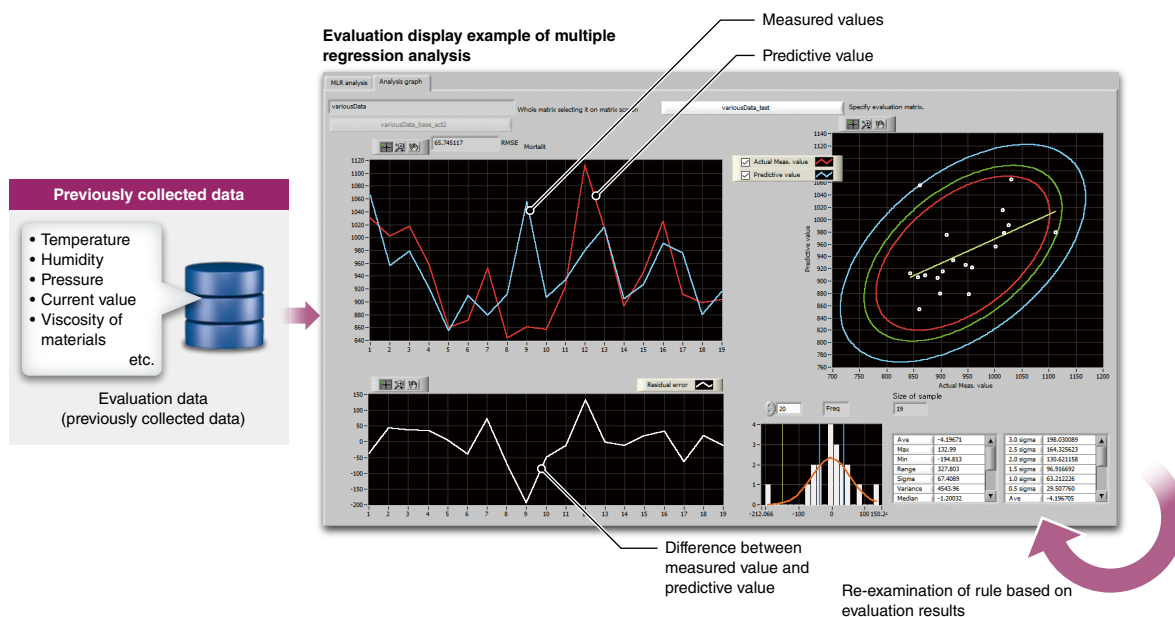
Evaluation display example of multiple regression analysis

Measured values

Predictive value

Previously collected data

• Temperature
• Humidity
• Pressure
• Current value
• Viscosity of materials
etc.

Evaluation data (previously collected data)

MLR analysis | Analysis graph

variousData

Whole matrix selecting it on matrix screen

variousData_test

Specify evaluation matrix.

variousData_base_act2

65.745117 | RMSE | Mortalit

Actual Meas. value
Predictive value

1120, 1100, 1080, 1060, 1040, 1020, 1000, 980, 960, 940, 920, 900, 880, 860, 840

1, 2, 3, 4, 5, 6, 7, 8, 9, 10, 11, 12, 13, 14, 15, 16, 17, 18, 19

1140, 1120, 1100, 1080, 1060, 1040, 1020, 1000, 980, 960, 940, 920, 900, 880, 860, 840, 820, 800, 780, 760

Predictive value

700, 750, 800, 850, 900, 950, 1000, 1050, 1100, 1150, 1200

Actual Meas. value

Residual error

150, 100, 50, 0, -50, -100, -150, -200

1, 2, 3, 4, 5, 6, 7, 8, 9, 10, 11, 12, 13, 14, 15, 16, 17, 18, 19

20 | Freq

Size of sample
19

4, 3, 2, 1, 0

-212.066, -100, 0, 100, 150.24

| | |
|---|---|
| Ave | -4.19671 |
| Max | 132.99 |
| Min | -194.813 |
| Range | 327.803 |
| Sigma | 67.4089 |
| Variance | 4543.96 |
| Median | -1.20032 |

| | |
|---|---|
| 3.0 sigma | 198.030089 |
| 2.5 sigma | 164.325623 |
| 2.0 sigma | 130.621158 |
| 1.5 sigma | 96.916692 |
| 1.0 sigma | 63.212226 |
| 0.5 sigma | 29.507760 |
| Ave | -4.196705 |

Difference between measured value and predictive value

Re-examination of rule based on evaluation results